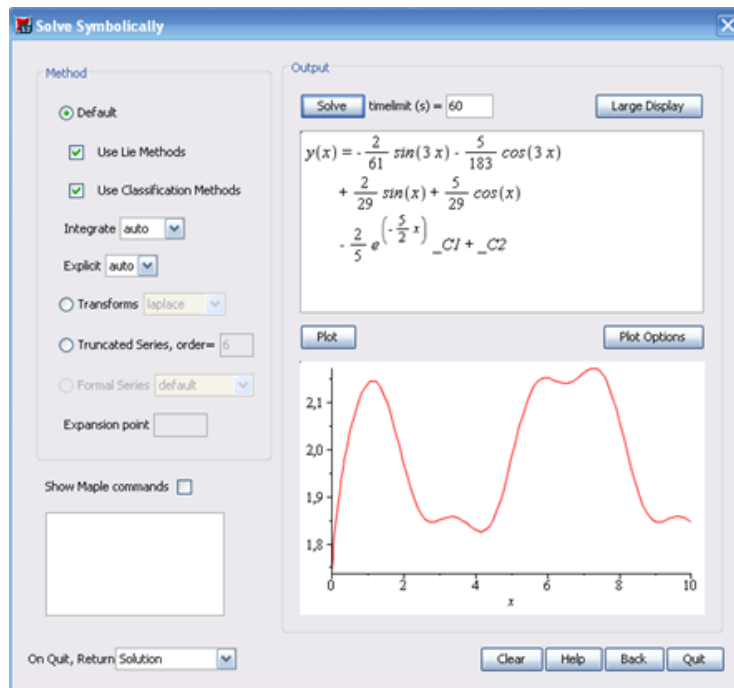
Solve Symbolically

Method

Default

Use Lie Methods

Use Classification Methods

Integrate auto

Explicit auto

Transforms laplace

Truncated Series, order= 6

Formal Series default

Expansion point

Show Maple commands

Output

Solve timelimit (s) = 60

Large Display

$y(x) = -\frac{2}{61} sin(3x) - \frac{5}{183} cos(3x) + \frac{2}{29} sin(x) + \frac{5}{29} cos(x) - \frac{2}{5} e^{\left(-\frac{5}{2}x\right)} \_C1 + \_C2$

Plot

Plot Options

2,1
2,0
1,9
1,8
0
2
4
6
8
10
x

On Quit, Return Solution

Clear Help Back Quit